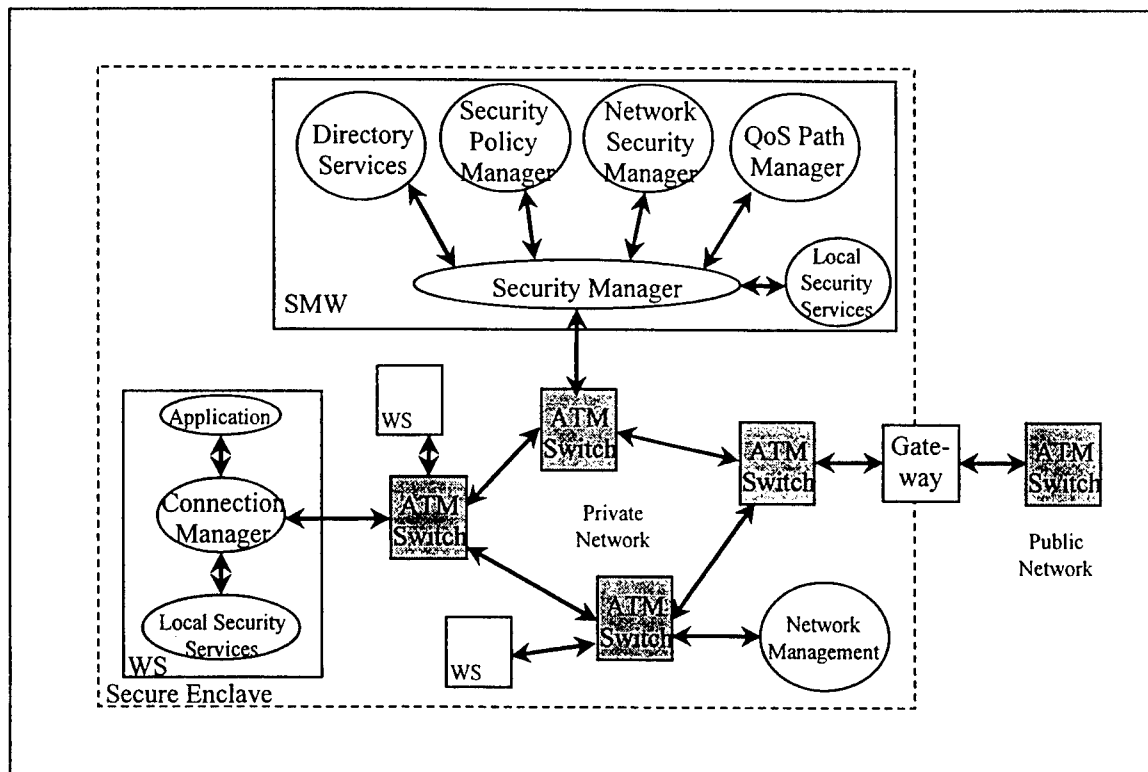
Directory Services

Security Policy Manager

Network Security Manager

QoS Path Manager

Security Manager

Local Security Services

SMW

Application

Connection Manager

Local Security Services

WS

WS

ATM Switch

ATM Switch

Private Network

ATM Switch

Gateway

ATM Switch

Public Network

ATM Switch

WS

Network Management

Secure Enclave